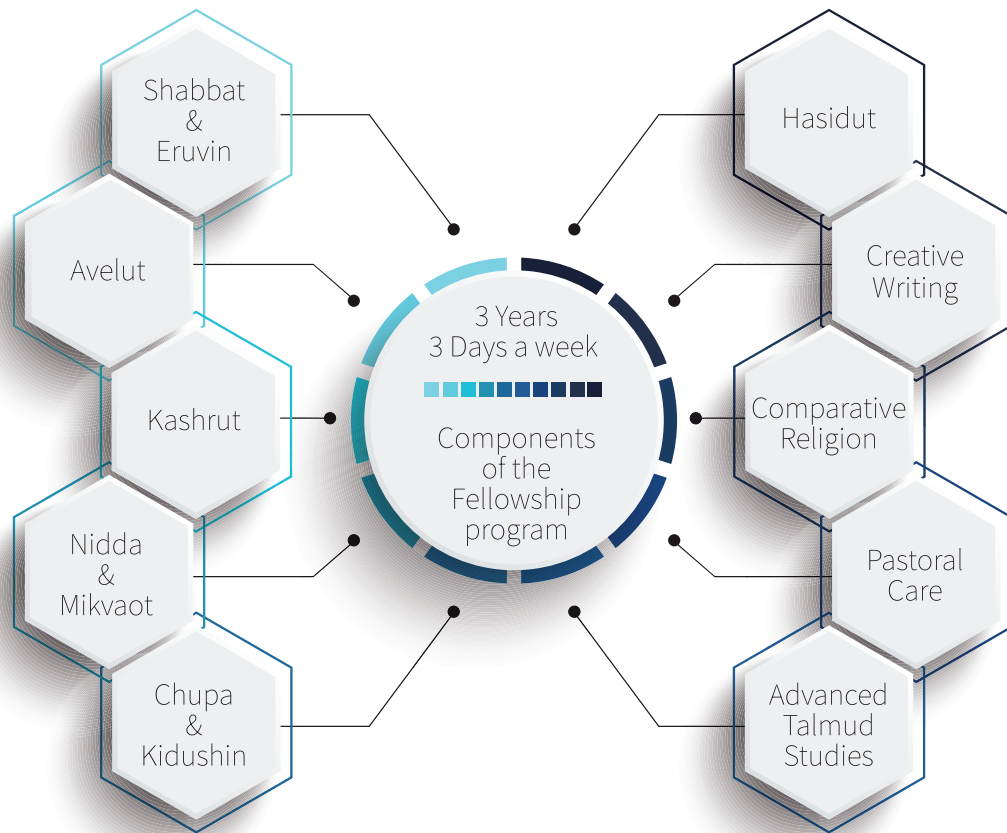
3 Years
3 Days a week

Components of the Fellowship program

Shabbat & Eruvin

Avelut

Kashrut

Nidda & Mikvaot

Chupa & Kidushin

Hasidut

Creative Writing

Comparative Religion

Pastoral Care

Advanced Talmud Studies